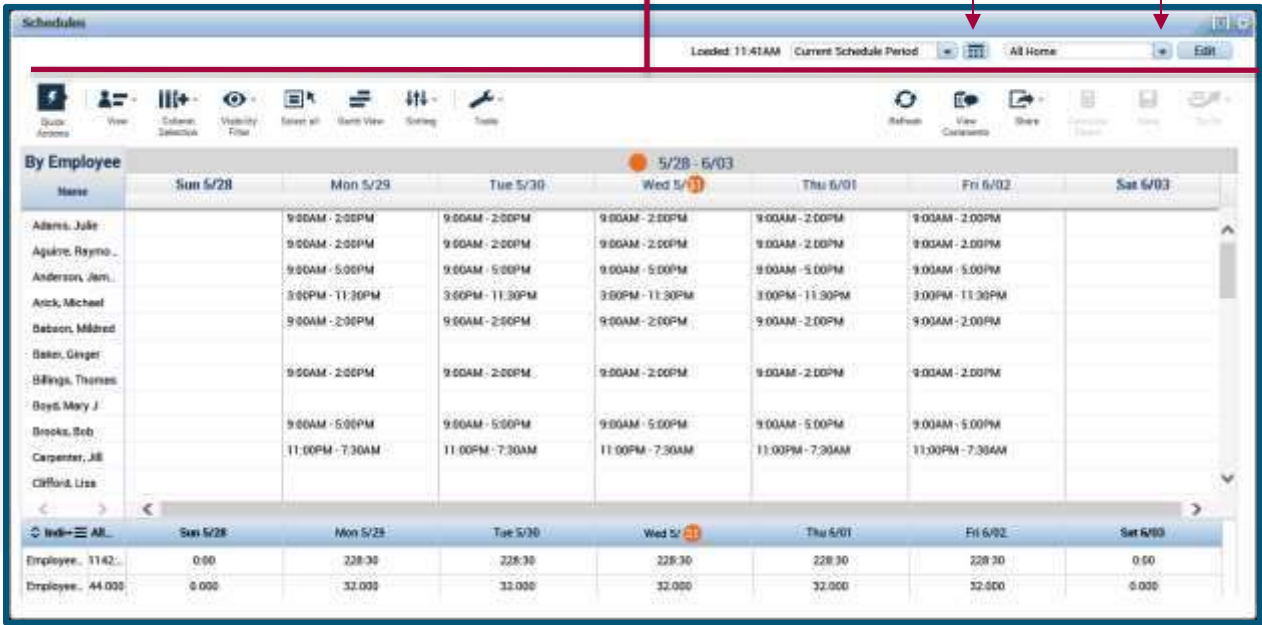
Schedules

Loaded: 11:41AM Current Schedule Period All Home Edit

Quick Actions View Column Selection Visibility Filter Select all Gantt View Sorting Tools Refresh View Comments Share Calendar Sheet Save Undo

By Employee

Name

5/28 - 6/03

| Name | Sun 5/28 | Mon 5/29 | Tue 5/30 | Wed 5/31 | Thu 6/01 | Fri 6/02 | Sat 6/03 |
|---|---|---|---|---|---|---|---|
| Adams, Julie | | 9:00AM - 2:00PM | 9:00AM - 2:00PM | 9:00AM - 2:00PM | 9:00AM - 2:00PM | 9:00AM - 2:00PM | |
| Aguirre, Reymo... | | 9:00AM - 2:00PM | 9:00AM - 2:00PM | 9:00AM - 2:00PM | 9:00AM - 2:00PM | 9:00AM - 2:00PM | |
| Anderson, Jam... | | 9:00AM - 5:00PM | 9:00AM - 5:00PM | 9:00AM - 5:00PM | 9:00AM - 5:00PM | 9:00AM - 5:00PM | |
| Arick, Michael | | 3:00PM - 11:30PM | 3:00PM - 11:30PM | 3:00PM - 11:30PM | 3:00PM - 11:30PM | 3:00PM - 11:30PM | |
| Babson, Mildred | | 9:00AM - 2:00PM | 9:00AM - 2:00PM | 9:00AM - 2:00PM | 9:00AM - 2:00PM | 9:00AM - 2:00PM | |
| Baker, Ginger | | | | | | | |
| Billings, Thomas | | 9:00AM - 2:00PM | 9:00AM - 2:00PM | 9:00AM - 2:00PM | 9:00AM - 2:00PM | 9:00AM - 2:00PM | |
| Boyd, Mary J | | | | | | | |
| Brooks, Bob | | 9:00AM - 5:00PM | 9:00AM - 5:00PM | 9:00AM - 5:00PM | 9:00AM - 5:00PM | 9:00AM - 5:00PM | |
| Carpenter, Jill | | 11:00PM - 7:30AM | 11:00PM - 7:30AM | 11:00PM - 7:30AM | 11:00PM - 7:30AM | 11:00PM - 7:30AM | |
| Clifford, Lisa | | | | | | | |

| Indi- All... | Sun 5/28 | Mon 5/29 | Tue 5/30 | Wed 5/31 | Thu 6/01 | Fri 6/02 | Sat 6/03 |
|---|---|---|---|---|---|---|---|
| Employee... 1142:... | 0:00 | 228:30 | 228:30 | 228:30 | 228:30 | 228:30 | 0:00 |
| Employee... 44.000 | 0.000 | 32.000 | 32.000 | 32.000 | 32.000 | 32.000 | 0.000 |